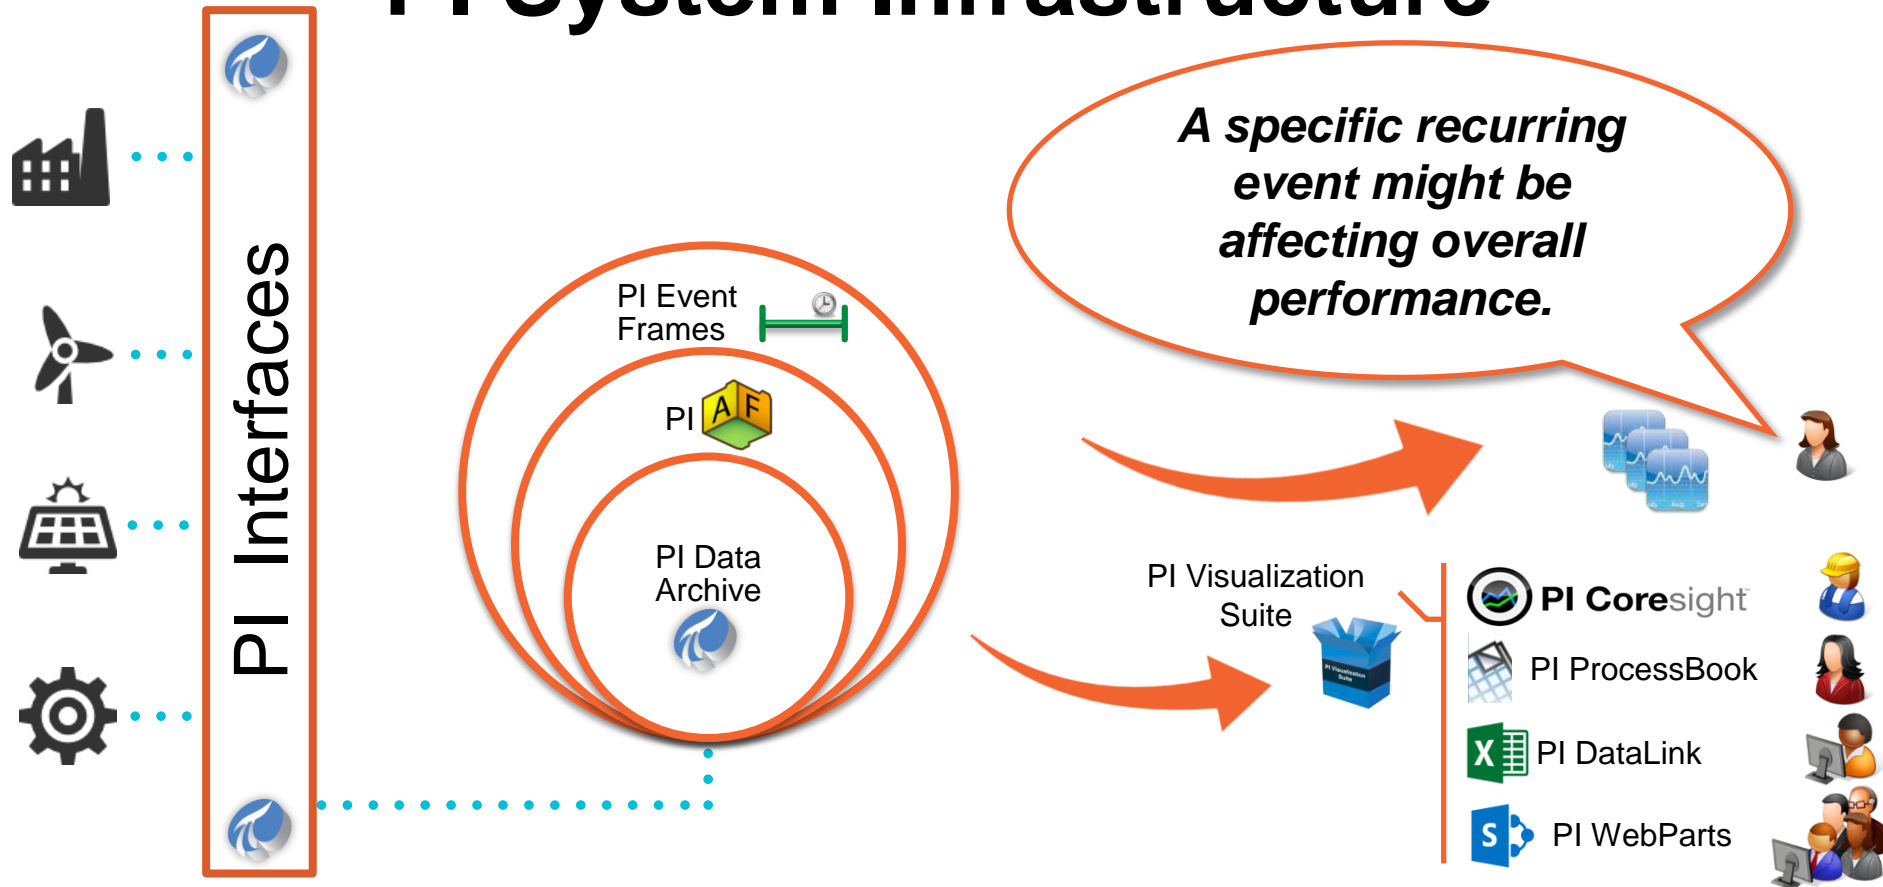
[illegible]

PI Interfaces

PI Event Frames

PI AF

PI Data Archive

A specific recurring event might be affecting overall performance.

PI Visualization Suite

PI Coresight

PI ProcessBook

PI DataLink

PI WebParts